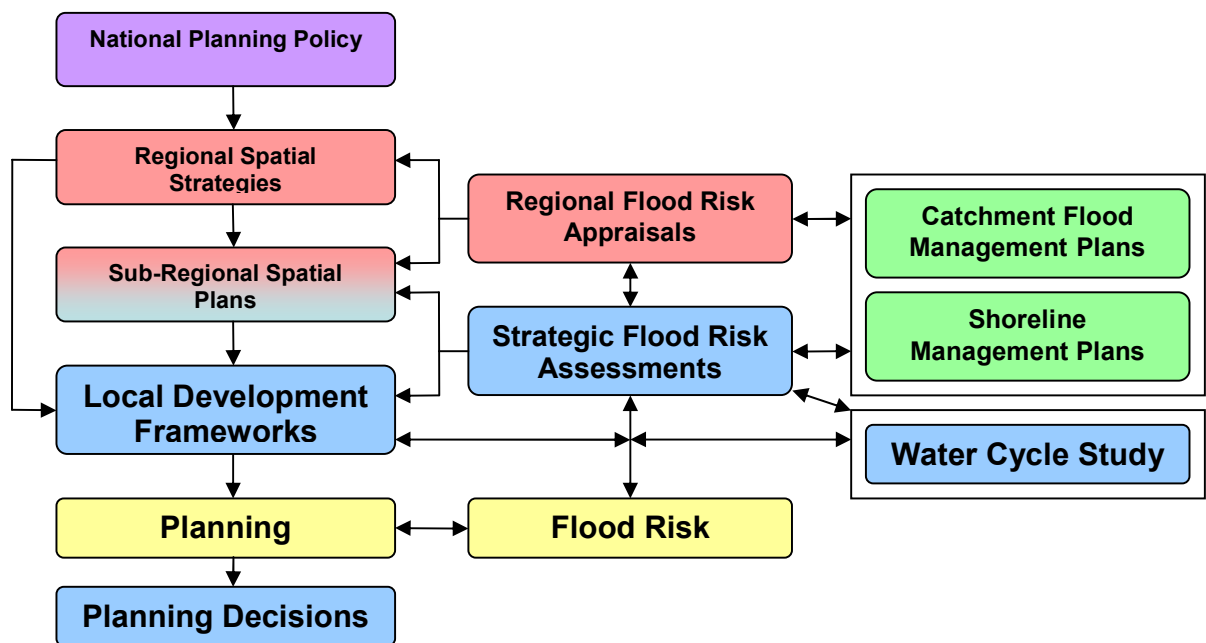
National Planning Policy

Regional Spatial Strategies

Sub-Regional Spatial Plans

Local Development Frameworks

Planning

Planning Decisions

Regional Flood Risk Appraisals

Strategic Flood Risk Assessments

Flood Risk

Catchment Flood Management Plans

Shoreline Management Plans

Water Cycle Study